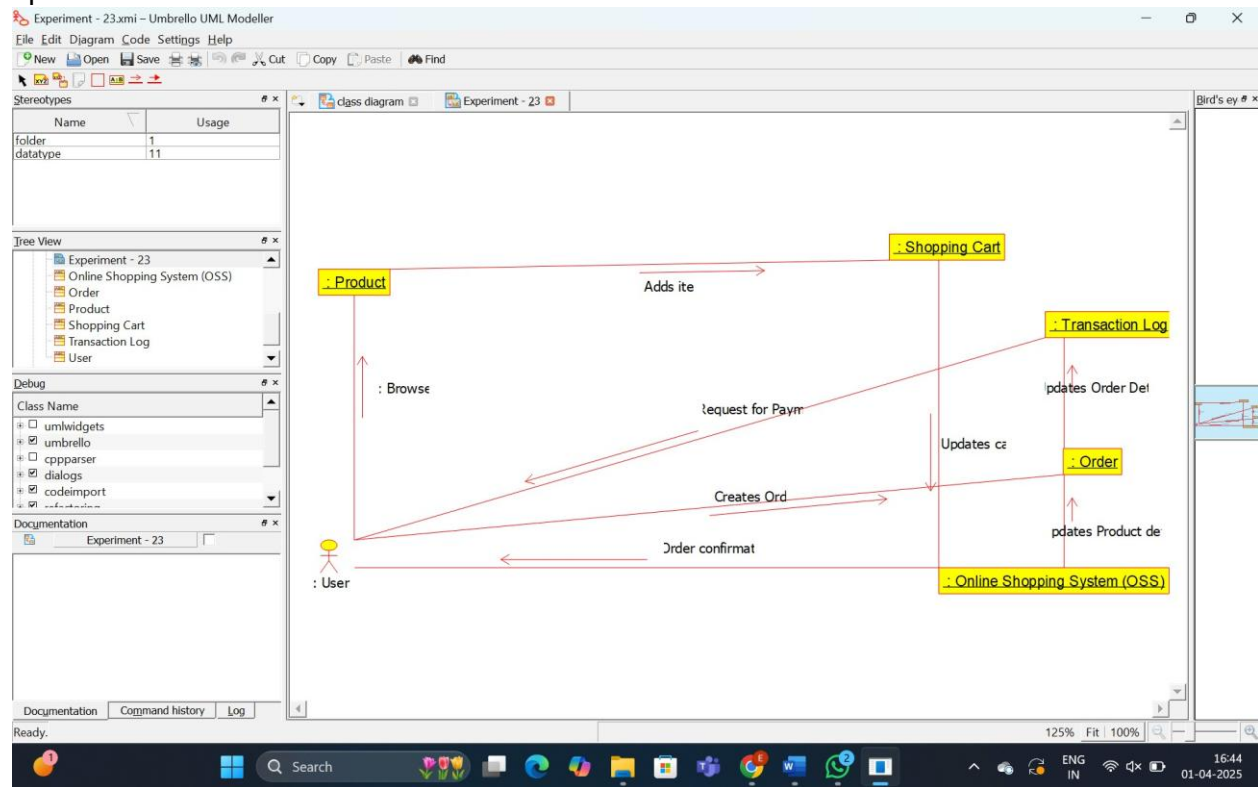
Experiment - 23.xmi – Umbrello UML Modeller

File Edit Diagram Code Settings Help

New Open Save Cut Copy Paste Find

Stereotypes

| Name | Usage |
|---|---|
| folder | 1 |
| datatype | 11 |

Tree View

Experiment - 23
Online Shopping System (OSS)
Order
Product
Shopping Cart
Transaction Log
User

Debug

Class Name
umlwidgets
umbrello
cppparser
dialogs
codeimport

Documentation

Experiment - 23

Documentation Command history Log

class diagram Experiment - 23

: Shopping Cart

: Product

Adds ite

: Transaction Log

: Browse

Request for Paym

Updates Order Det

Updates ca

: Order

Creates Ord

pdates Product de

Order confirmat

: User

: Online Shopping System (OSS)

Bird's ey

Ready.

125% Fit 100%

Search

ENG IN

16:44 01-04-2025